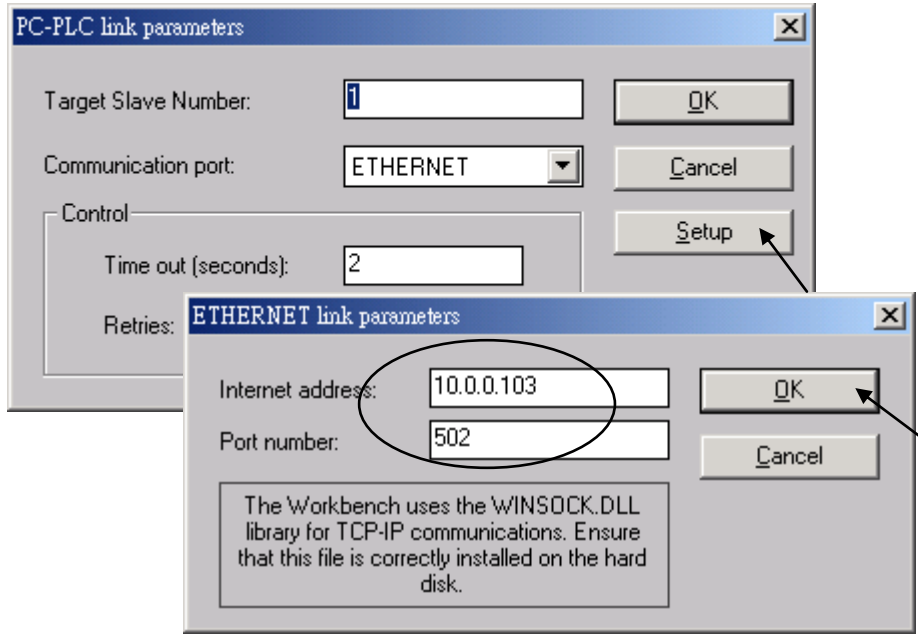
PC-PLC link parameters

Target Slave Number: 1

Communication port: ETHERNET

Control

Time out (seconds): 2

Retries:

OK

Cancel

Setup

ETHERNET link parameters

Internet address: 10.0.0.103

Port number: 502

The Workbench uses the WINSOCK.DLL library for TCP-IP communications. Ensure that this file is correctly installed on the hard disk.

OK

Cancel